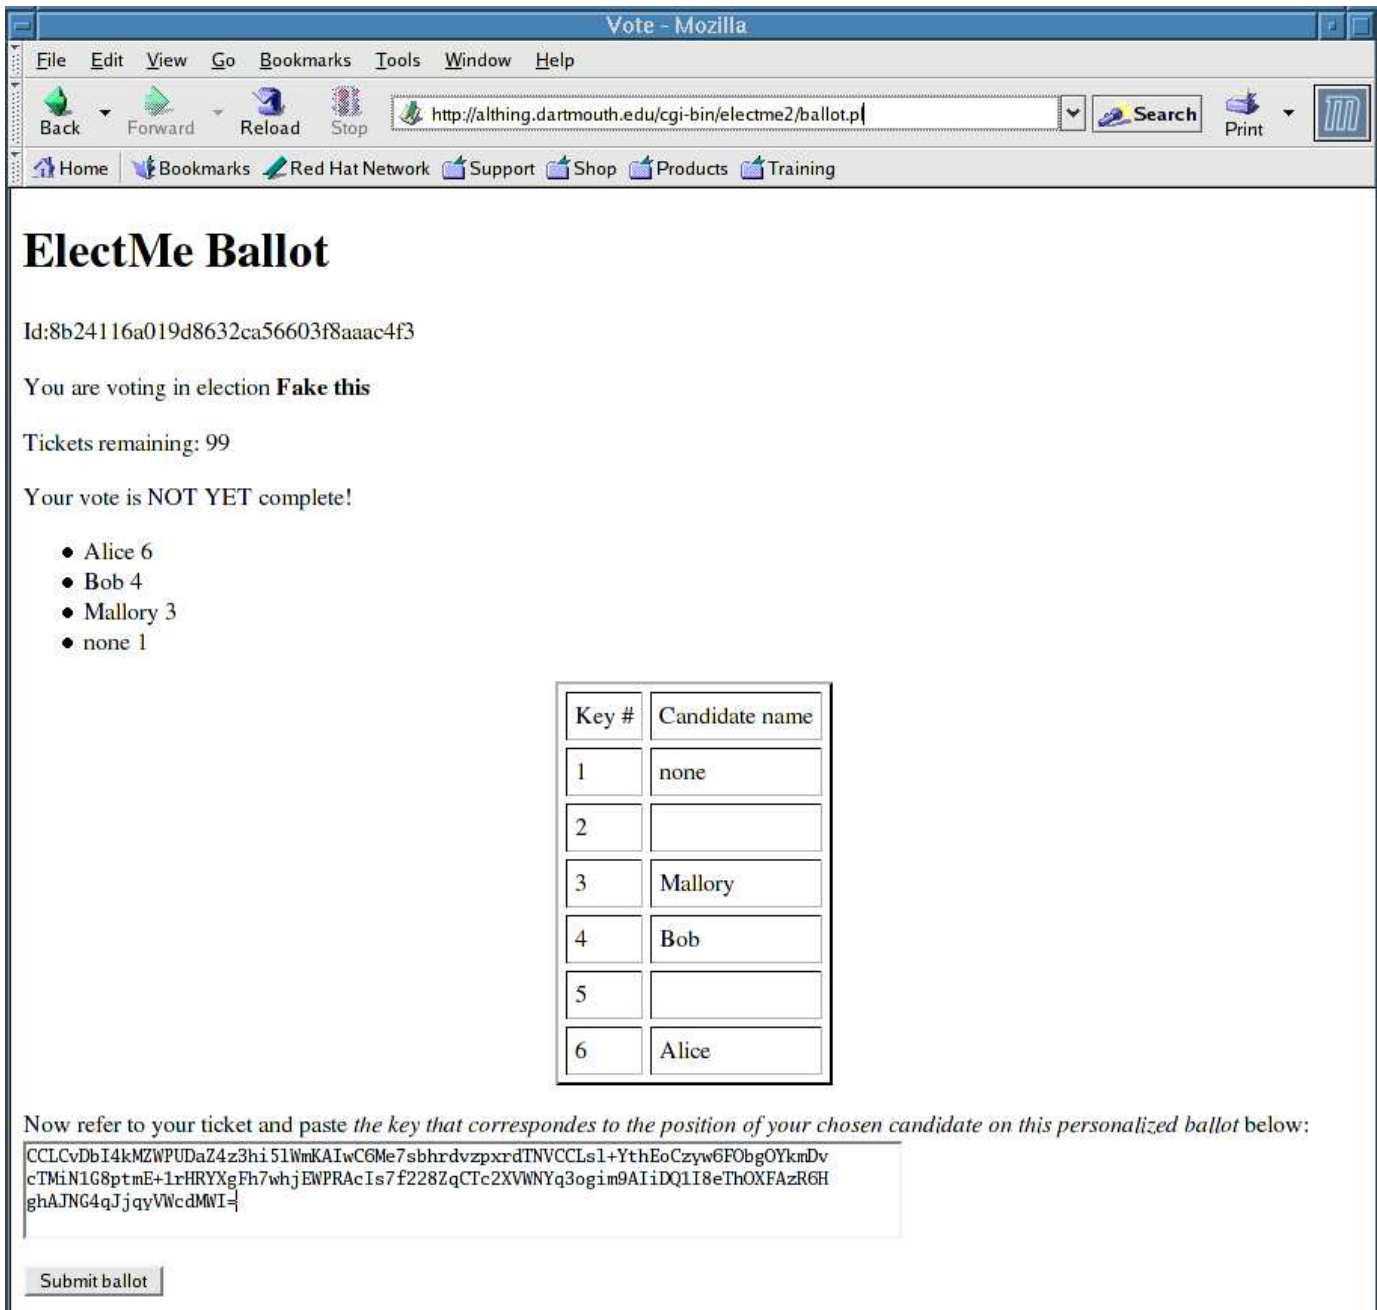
Vote - Mozilla

File Edit View Go Bookmarks Tools Window Help

Back Forward Reload Stop http://althing.dartmouth.edu/cgi-bin/electme2/ballot.pl Search Print

Home Bookmarks Red Hat Network Support Shop Products Training

# ElectMe Ballot

Id:8b24116a019d8632ca56603f8aaac4f3

You are voting in election **Fake this**

Tickets remaining: 99

Your vote is NOT YET complete!

- Alice 6
- Bob 4
- Mallory 3
- none 1

| Key # | Candidate name |
|---|---|
| 1 | none |
| 2 | |
| 3 | Mallory |
| 4 | Bob |
| 5 | |
| 6 | Alice |

Now refer to your ticket and paste *the key that correspondes to the position of your chosen candidate on this personalized ballot* below:

CCLCvDbI4kMZWPUDaZ4z3hi5lWmKAIwC6Me7sbhrdvzpxrdTNVCCLsl+YthEoCzyw6FObgOYkmDv
cTMiN1G8ptmE+1rHRYXgFh7whjEWPRAcIs7f228ZqCTc2XVWNYq3ogim9AIiDQ1I8eThOXFAzR6H
ghAJNG4qJjqyVWcdMWI=

Submit ballot